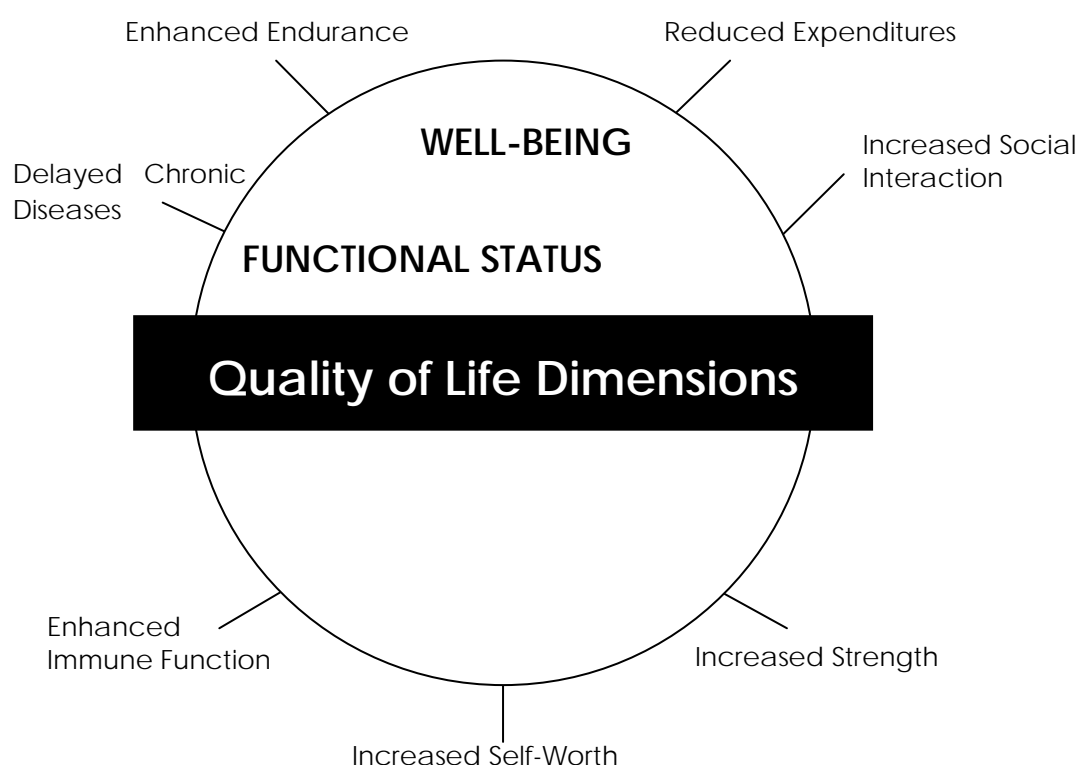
Enhanced Endurance

Reduced Expenditures

WELL-BEING

Delayed Chronic Diseases

Increased Social Interaction

FUNCTIONAL STATUS

Quality of Life Dimensions

Enhanced Immune Function

Increased Strength

Increased Self-Worth